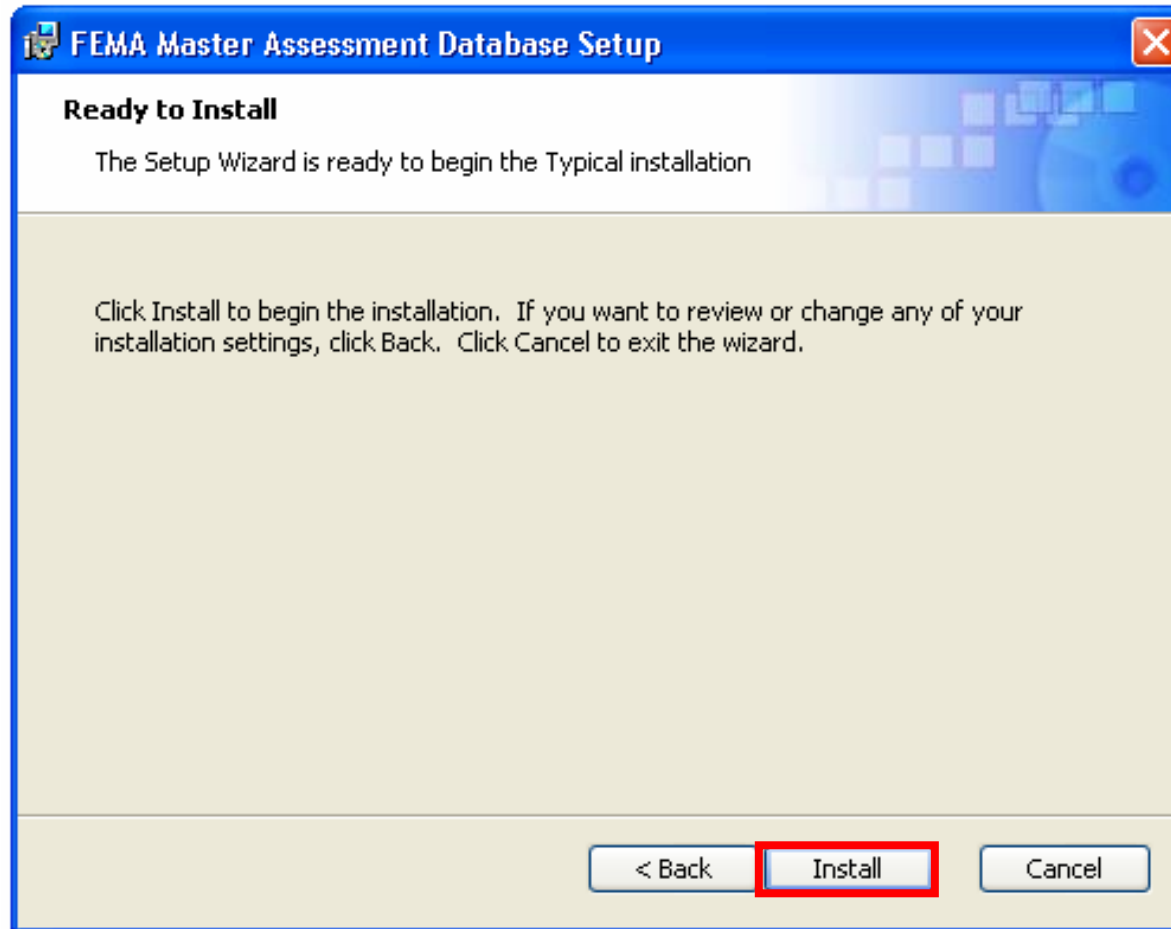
FEMA Master Assessment Database Setup

Ready to Install

The Setup Wizard is ready to begin the Typical installation

Click Install to begin the installation. If you want to review or change any of your installation settings, click Back. Click Cancel to exit the wizard.

< Back
Install
Cancel